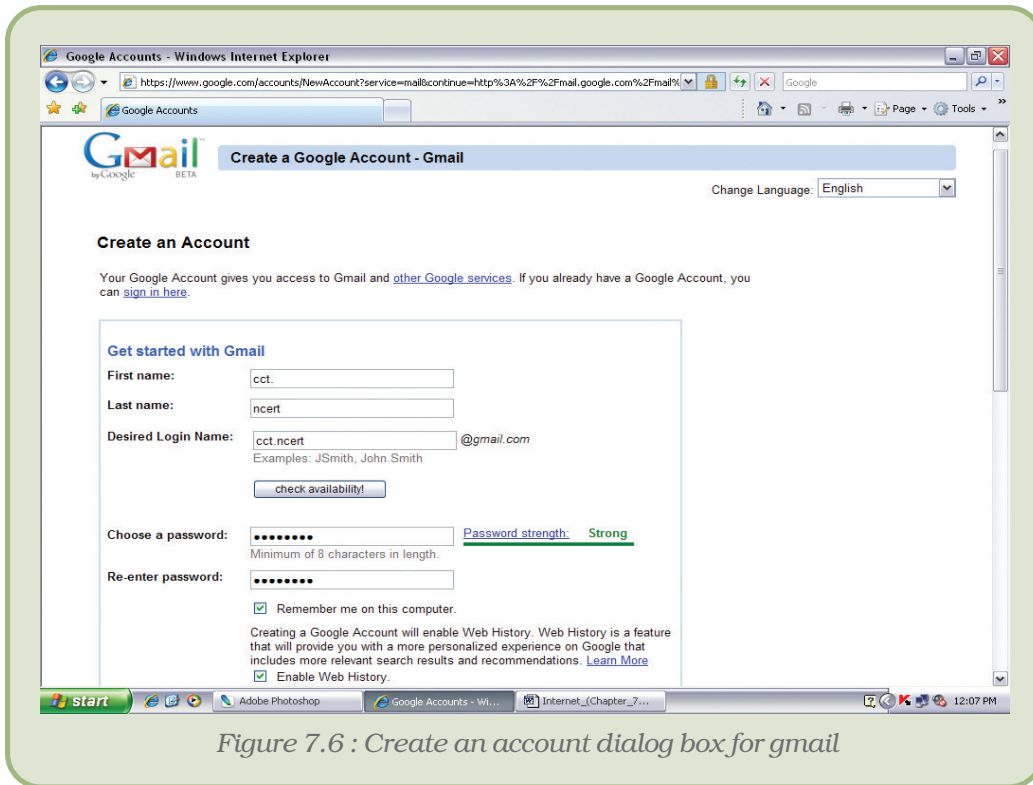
Google Accounts - Windows Internet Explorer

https://www.google.com/accounts/NewAccount?service=mail&continue=http%3A%2F%2Fmail.google.com%2Fmail%

Google

Google Accounts

Page ▾ Tools ▾

Gmail by Google BETA

Create a Google Account - Gmail

Change Language: English

Create an Account

Your Google Account gives you access to Gmail and other Google services. If you already have a Google Account, you can sign in here.

Get started with Gmail

First name: cct.

Last name: ncert

Desired Login Name: cct.ncert @gmail.com

Examples: JSmith, John.Smith

check availability!

Choose a password: •••••••• Password strength: Strong

Minimum of 8 characters in length.

Re-enter password: ••••••••

Remember me on this computer.

Creating a Google Account will enable Web History. Web History is a feature that will provide you with a more personalized experience on Google that includes more relevant search results and recommendations. Learn More

Enable Web History.

start | Adobe Photoshop | Google Accounts - Wi... | Internet_(Chapter_7... | 12:07 PM

Figure 7.6 : Create an account dialog box for gmail